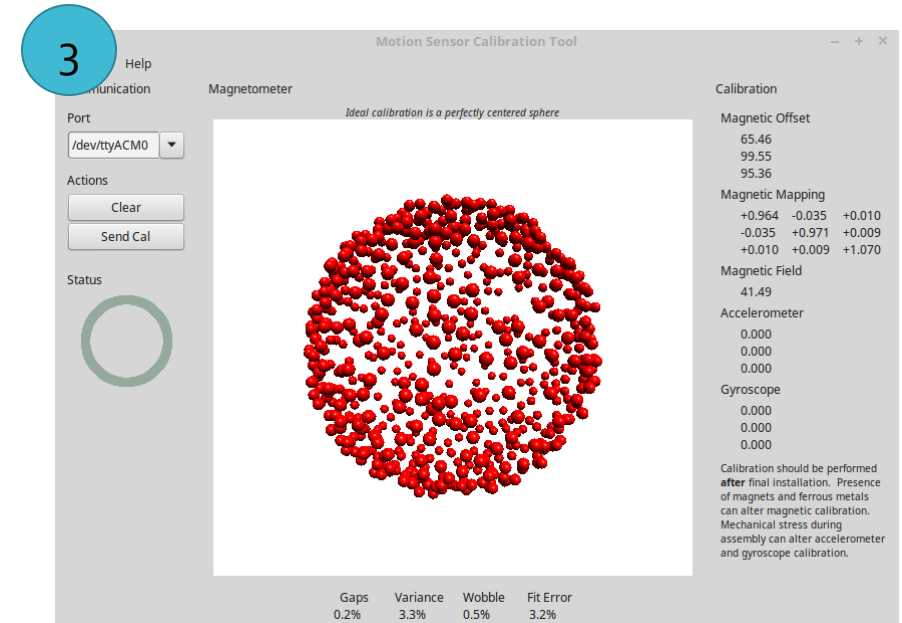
3

Help

Motion Sensor Calibration Tool

– + ×

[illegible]munication

Port

/dev/ttyACM0

Actions

Clear

Send Cal

Status

Magnetometer

Ideal calibration is a perfectly centered sphere

Gaps
0.2%

Variance
3.3%

Wobble
0.5%

Fit Error
3.2%

Calibration

Magnetic Offset
65.46
99.55
95.36

Magnetic Mapping
| | | |
|---|---|---|
| +0.964 | -0.035 | +0.010 |
| -0.035 | +0.971 | +0.009 |
| +0.010 | +0.009 | +1.070 |

Magnetic Field
41.49

Accelerometer
0.000
0.000
0.000

Gyroscope
0.000
0.000
0.000

Calibration should be performed **after** final installation. Presence of magnets and ferrous metals can alter magnetic calibration. Mechanical stress during assembly can alter accelerometer and gyroscope calibration.